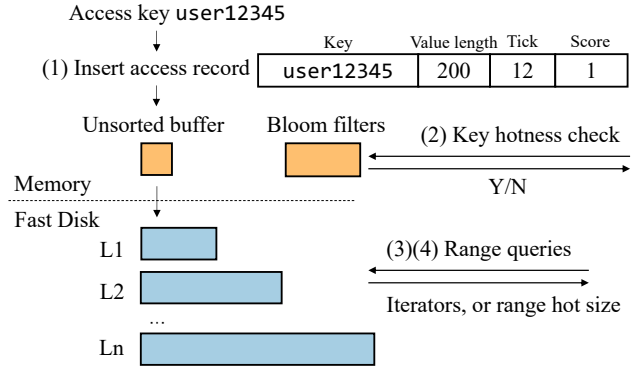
Access key user12345

(1) Insert access record

| Key | Value length | Tick | Score |
|---|---|---|---|
| user12345 | 200 | 12 | 1 |

Unsorted buffer

Bloom filters

(2) Key hotness check

Y/N

Memory

Fast Disk

L1

L2

...

Ln

(3)(4) Range queries

Iterators, or range hot size